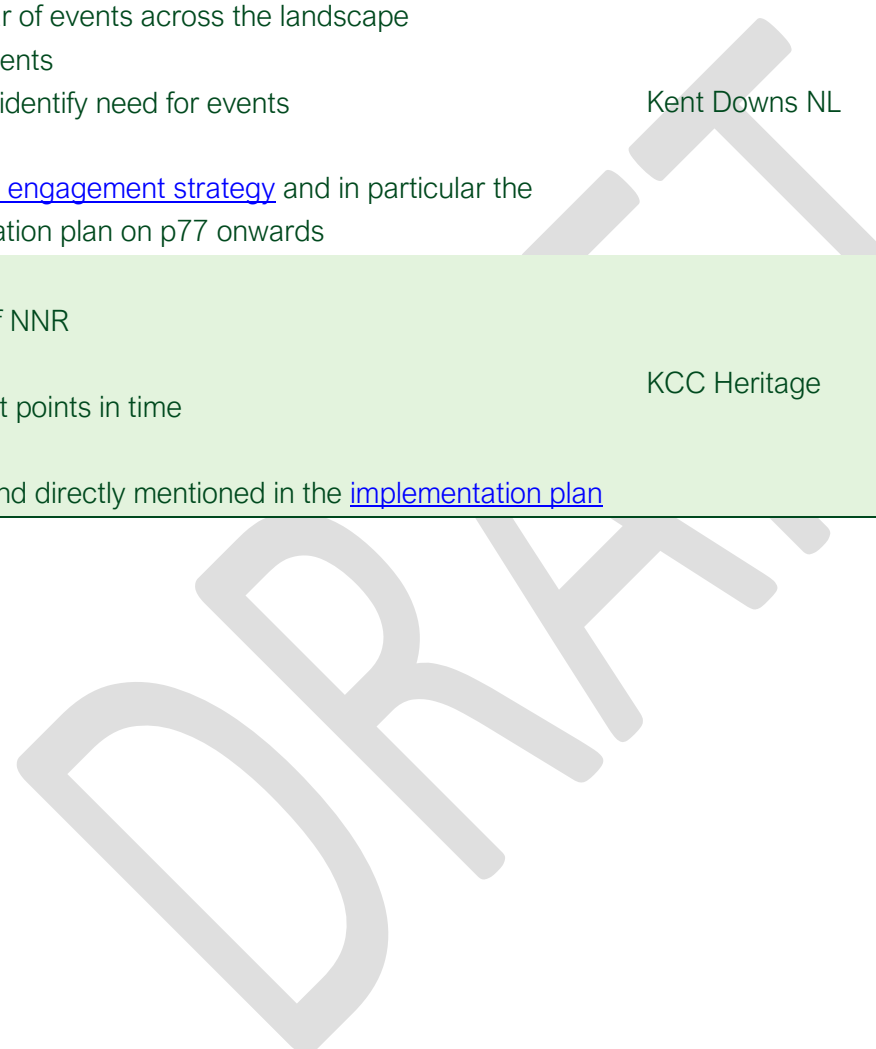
| | |
|---|---|
| r of events across the landscape<br>ents<br>identify need for events<br><br>engagement strategy and in particular the ation plan on p77 onwards | Kent Downs NL |
| f NNR<br><br>t points in time<br><br>nd directly mentioned in the implementation plan | KCC Heritage |

DRAFT